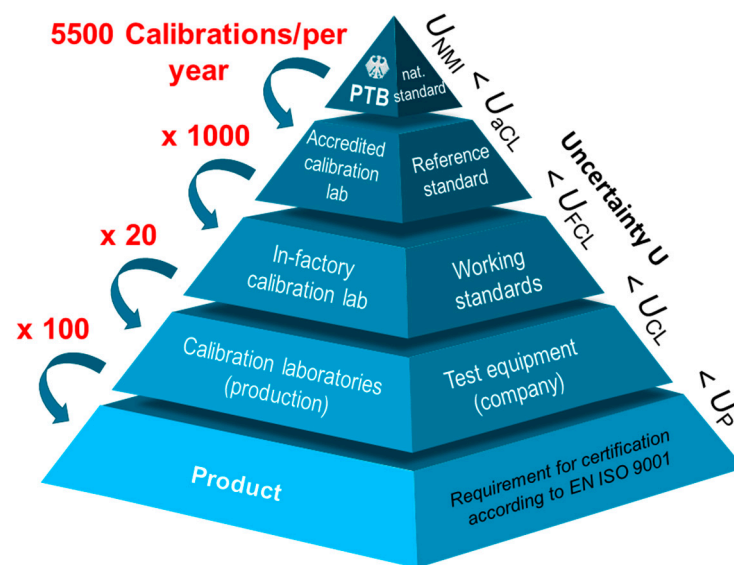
5500 Calibrations/per year

x 1000

x 20

x 100

PTB

nat. standard

Accredited calibration lab

Reference standard

In-factory calibration lab

Working standards

Calibration laboratories (production)

Test equipment (company)

Product

Requirement for certification according to EN ISO 9001

$U_{NMI}$ < $U_{aCL}$

Uncertainty U

< $U_{FCL}$

< $U_{CL}$

< $U_{P}$